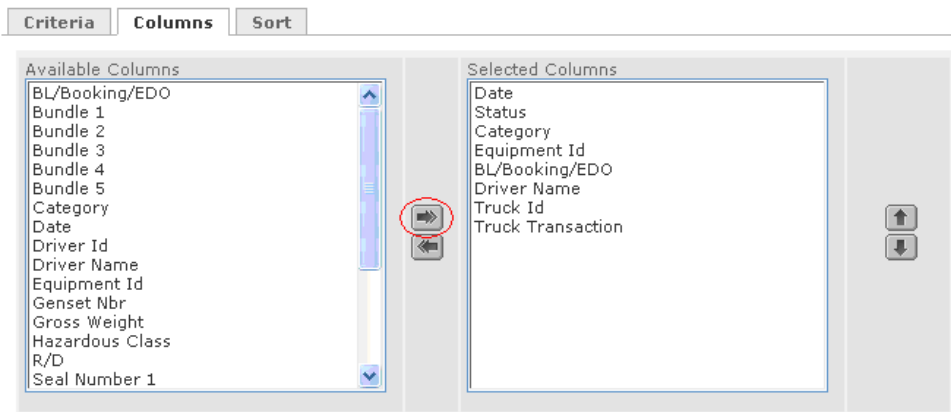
Criteria | Columns | Sort

Available Columns
BL/Booking/EDO
Bundle 1
Bundle 2
Bundle 3
Bundle 4
Bundle 5
Category
Date
Driver Id
Driver Name
Equipment Id
Genset Nbr
Gross Weight
Hazardous Class
R/D
Seal Number 1

Selected Columns
Date
Status
Category
Equipment Id
BL/Booking/EDO
Driver Name
Truck Id
Truck Transaction